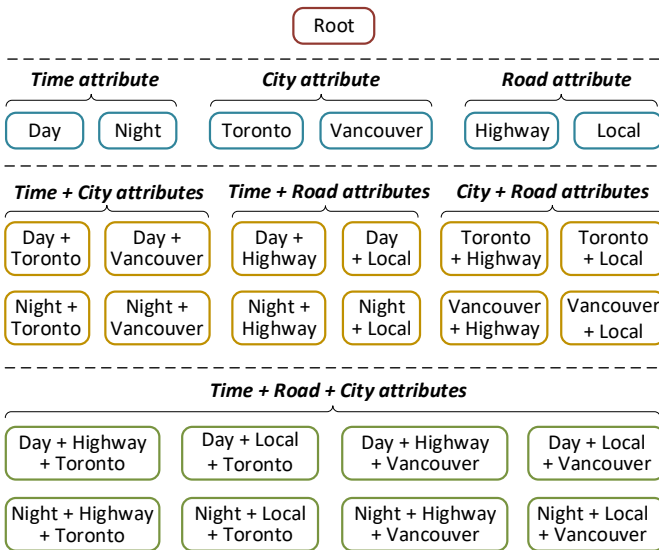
Root

Time attribute

Day

Night

City attribute

Toronto

Vancouver

Road attribute

Highway

Local

Time + City attributes

Day + Toronto

Day + Vancouver

Night + Toronto

Night + Vancouver

Time + Road attributes

Day + Highway

Day + Local

Night + Highway

Night + Local

City + Road attributes

Toronto + Highway

Toronto + Local

Vancouver + Highway

Vancouver + Local

Time + Road + City attributes

Day + Highway + Toronto

Day + Local + Toronto

Day + Highway + Vancouver

Day + Local + Vancouver

Night + Highway + Toronto

Night + Local + Toronto

Night + Highway + Vancouver

Night + Local + Vancouver